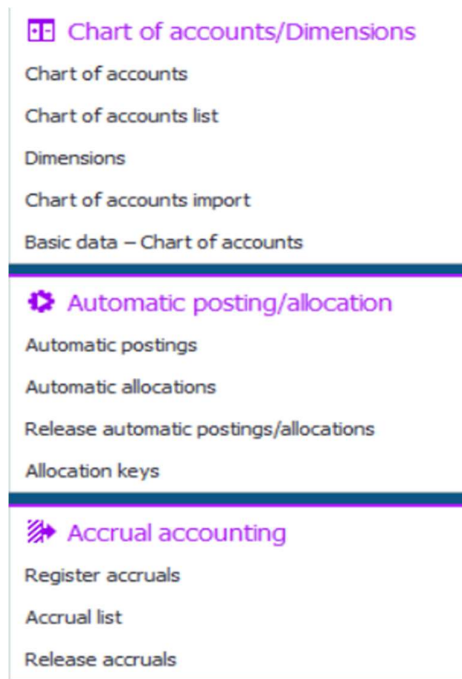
Chart of accounts/Dimensions

Chart of accounts

Chart of accounts list

Dimensions

Chart of accounts import

Basic data – Chart of accounts

Automatic posting/allocation

Automatic postings

Automatic allocations

Release automatic postings/allocations

Allocation keys

Accrual accounting

Register accruals

Accrual list

Release accruals